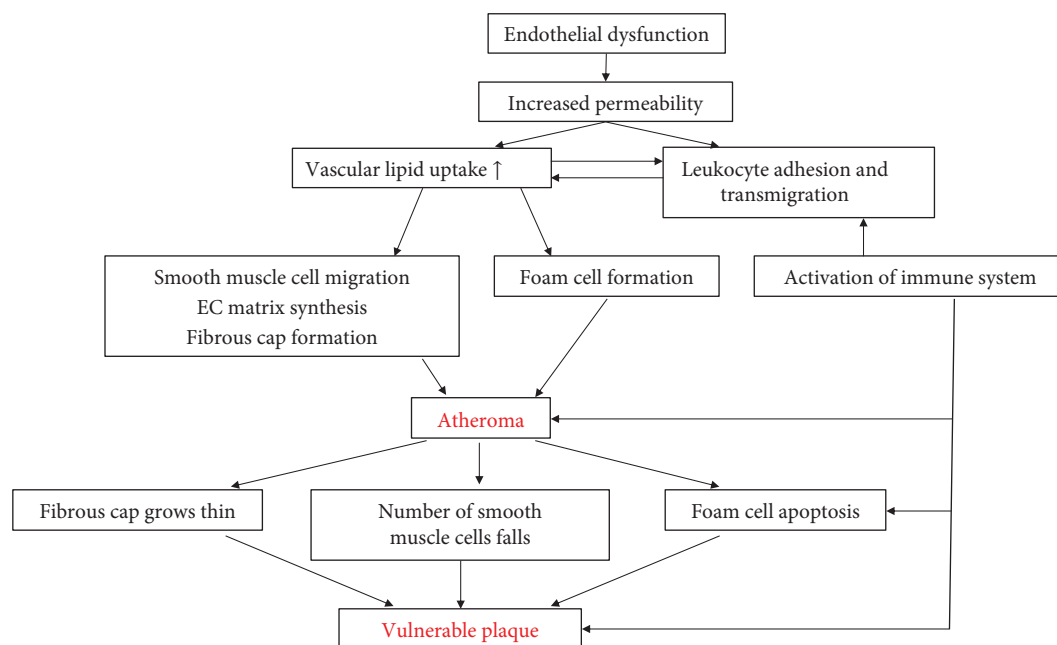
Endothelial dysfunction

Increased permeability

Vascular lipid uptake ↑

Leukocyte adhesion and transmigration

Smooth muscle cell migration
EC matrix synthesis
Fibrous cap formation

Foam cell formation

Activation of immune system

Atheroma

Fibrous cap grows thin

Number of smooth muscle cells falls

Foam cell apoptosis

Vulnerable plaque